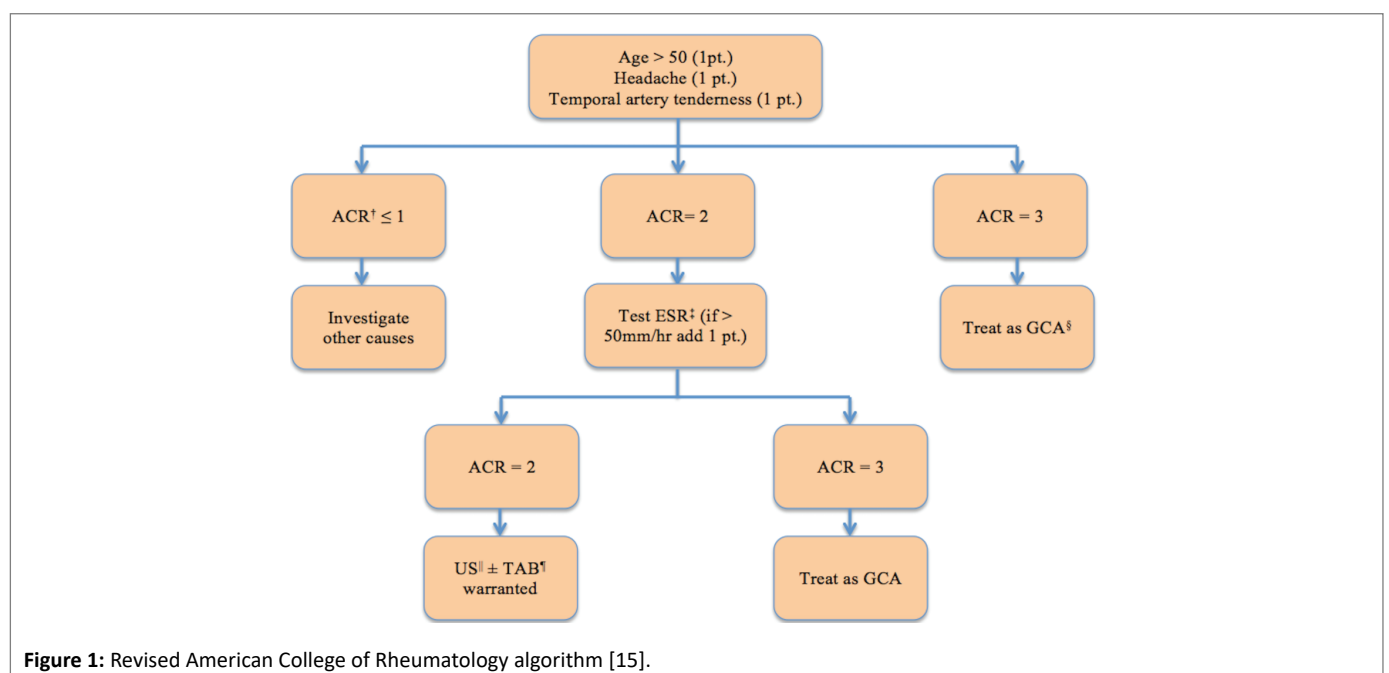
Age > 50 (1pt.)
Headache (1 pt.)
Temporal artery tenderness (1 pt.)

ACR$^{\dagger}$ $\leq$ 1

ACR= 2

ACR = 3

Investigate other causes

Test ESR$^{\ddagger}$ (if > 50mm/hr add 1 pt.)

Treat as GCA$^{\S}$

ACR = 2

ACR = 3

US$^{\|}$ $\pm$ TAB$^{\P}$ warranted

Treat as GCA

**Figure 1:** Revised American College of Rheumatology algorithm [15].